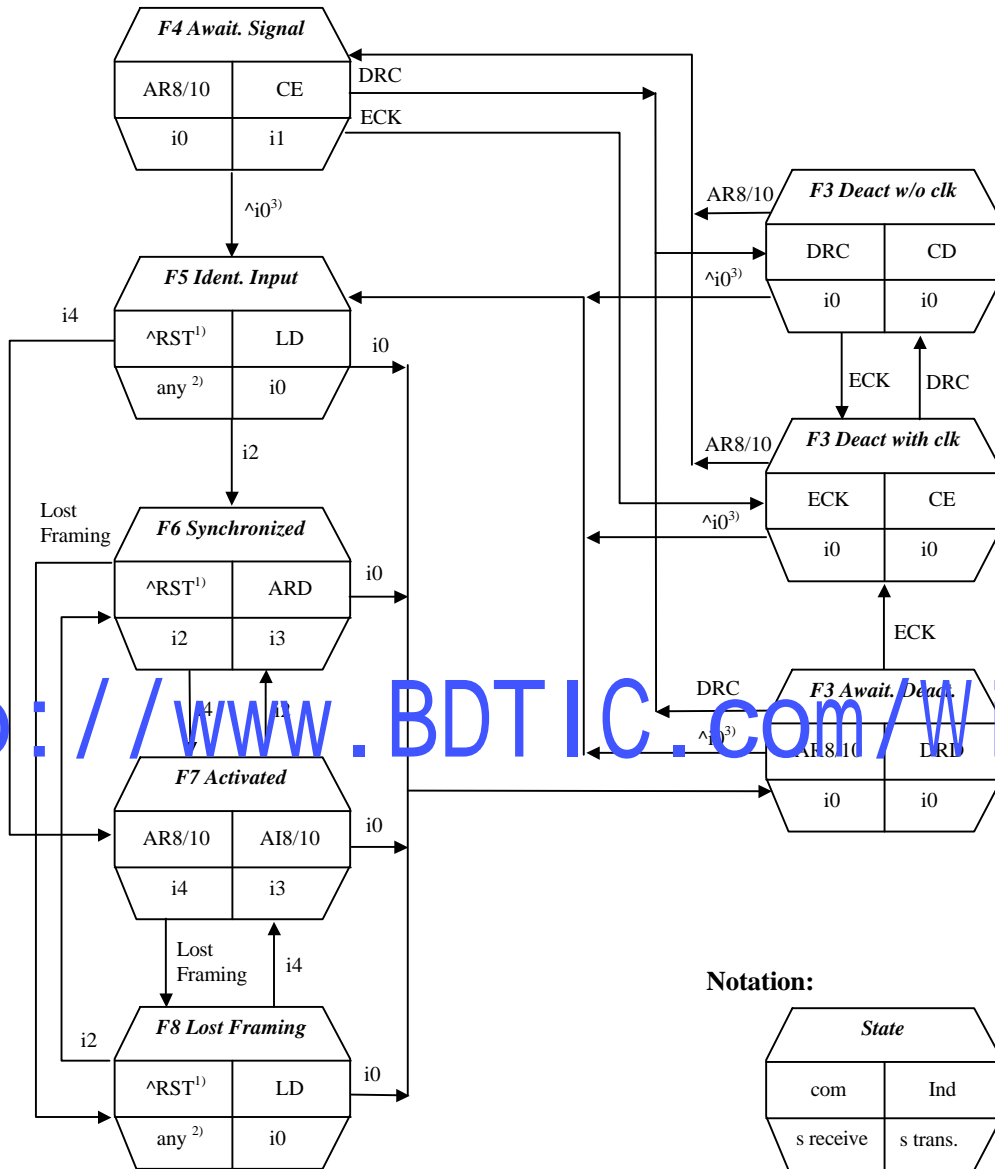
F4 Await. Signal
AR8/10 | CE
i0 | i1
DRC
ECK
^i0$^{3)}$

F5 Ident. Input
^RST$^{1)}$ | LD
any $^{2)}$ | i0
i4
i0
i2

Lost Framing
F6 Synchronized
^RST$^{1)}$ | ARD
i2 | i3
i0
i4
i2

F7 Activated
AR8/10 | AI8/10
i4 | i3
i0
Lost Framing
i4

F8 Lost Framing
^RST$^{1)}$ | LD
any $^{2)}$ | i0
i2
i0

AR8/10
F3 Deact w/o clk
DRC | CD
i0 | i0
^i0$^{3)}$
ECK
DRC

AR8/10
F3 Deact with clk
ECK | CE
i0 | i0
^i0$^{3)}$
ECK

DRC
F3 Await. Deact.
^i0$^{3)}$
AR8/10 | DRD
i0 | i0

http://www.BDTIC.com/W

Notation:
State
com | Ind
s receive | s trans.